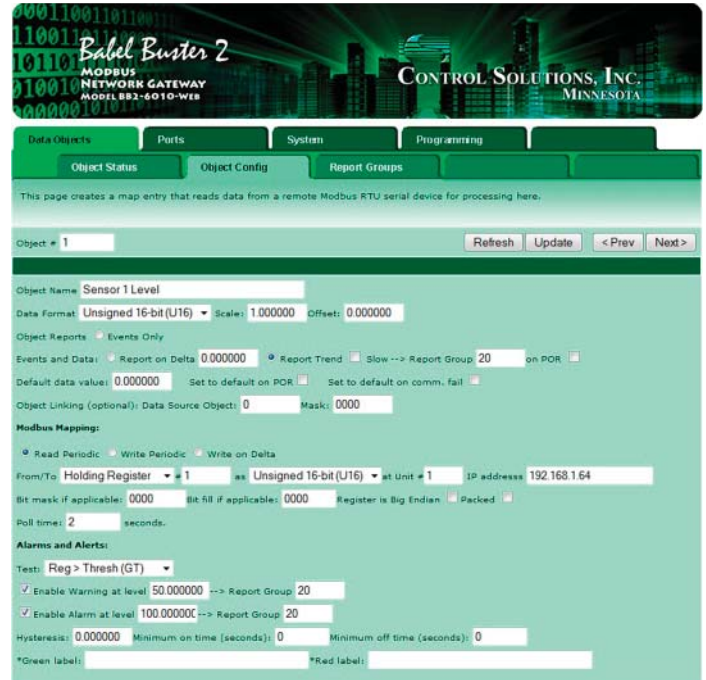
Babel Buster 2
Modbus Network Gateway
Model BB2-6010-Web

Control Solutions, Inc.
Minnesota

Data Objects | Ports | System | Programming

Object Status | Object Config | Report Groups

This page creates a map entry that reads data from a remote Modbus RTU serial device for processing here.

Object # 1

Refresh | Update | < Prev | Next >

Object Name Sensor 1 Level

Data Format Unsigned 16-bit (U16) Scale: 1.000000 Offset: 0.000000

Object Reports Events Only

Events and Data: Report on Delta 0.000000 Report Trend Slow --> Report Group 20 on POR

Default data value: 0.000000 Set to default on POR Set to default on comm. fail

Object Linking (optional): Data Source Object: 0 Mask: 0000

Modbus Mapping:

Read Periodic Write Periodic Write on Delta

From/To Holding Register #1 as Unsigned 16-bit (U16) at Unit # 1 IP address 192.168.1.64

Bit mask if applicable: 0000 Bit fill if applicable: 0000 Register is Big Endian Packed

Poll time: 2 seconds.

Alarms and Alerts:

Test: Reg > Thresh (GT)

Enable Warning at level 50.000000 --> Report Group 20

Enable Alarm at level 100.00000( --> Report Group 20

Hysteresis: 0.000000 Minimum on time (seconds): 0 Minimum off time (seconds): 0

*Green label: *Red label: